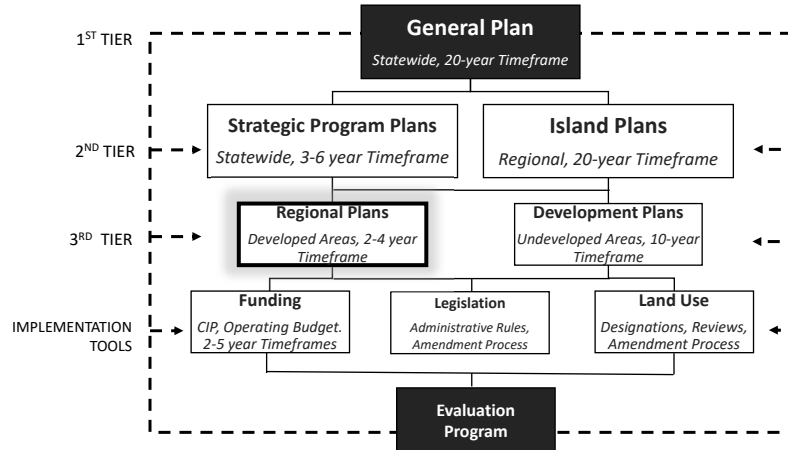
1$^{ST}$ TIER

General Plan
Statewide, 20-year Timeframe

2$^{ND}$ TIER

Strategic Program Plans
Statewide, 3-6 year Timeframe

Island Plans
Regional, 20-year Timeframe

3$^{RD}$ TIER

Regional Plans
Developed Areas, 2-4 year Timeframe

Development Plans
Undeveloped Areas, 10-year Timeframe

IMPLEMENTATION TOOLS

Funding
CIP, Operating Budget. 2-5 year Timeframes

Legislation
Administrative Rules, Amendment Process

Land Use
Designations, Reviews, Amendment Process

Evaluation Program